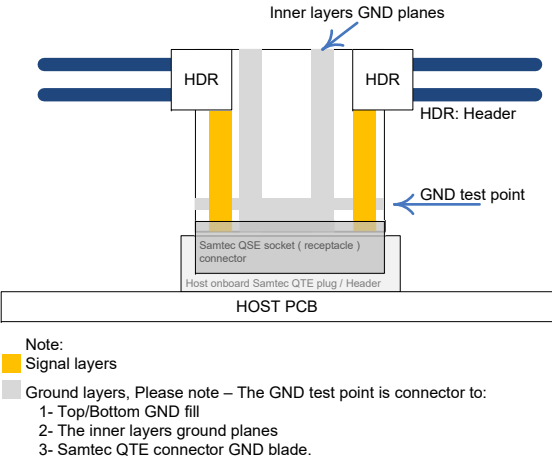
Inner layers GND planes

HDR

HDR

HDR: Header

GND test point

Samtec QSE socket ( receptacle ) connector

Host onboard Samtec QTE plug / Header

HOST PCB

Note:

Signal layers

Ground layers, Please note – The GND test point is connector to:

1- Top/Bottom GND fill

2- The inner layers ground planes

3- Samtec QTE connector GND blade.